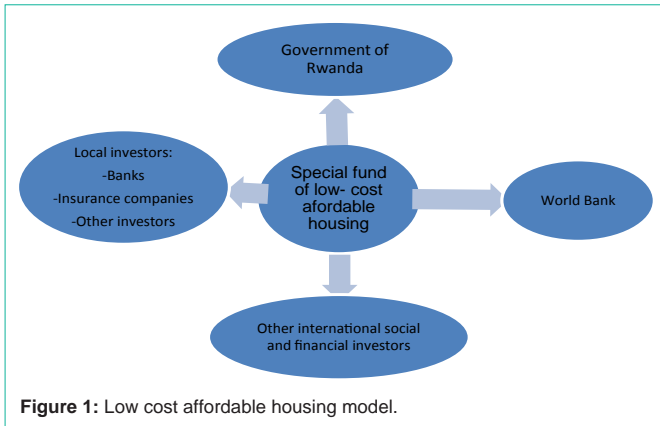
Government of Rwanda

Local investors:
-Banks
-Insurance companies
-Other investors

Special fund of low- cost afordable housing

World Bank

Other international social and financial investors

**Figure 1:** Low cost affordable housing model.